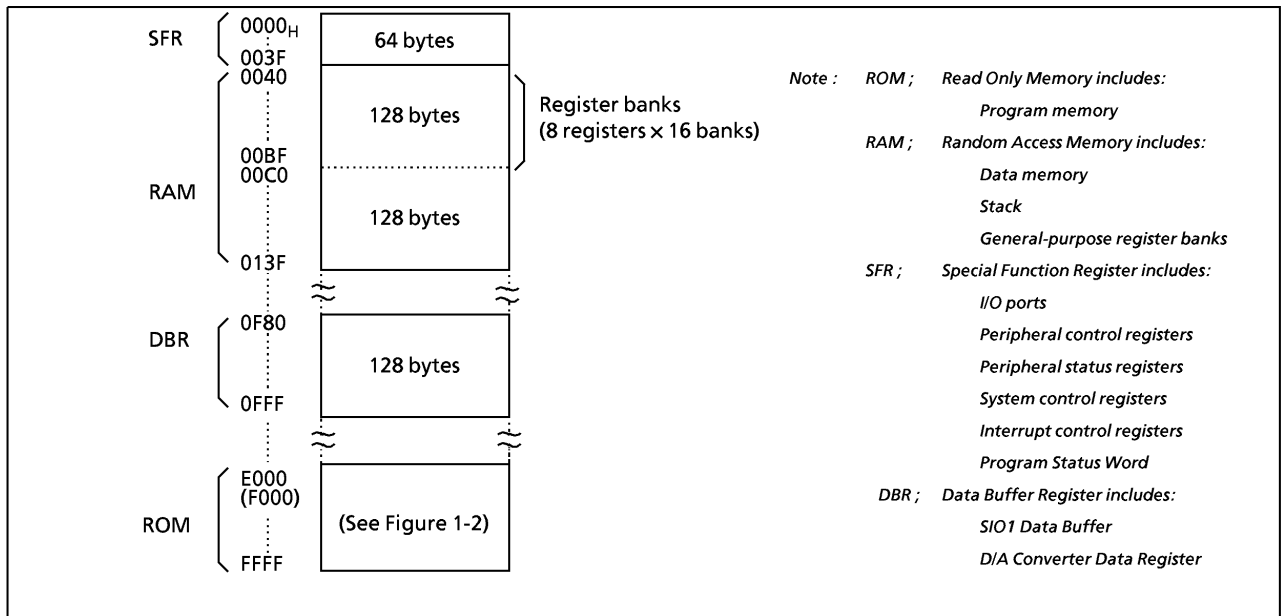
SFR
$0000_H$
003F
64 bytes

0040
128 bytes
Register banks
(8 registers × 16 banks)
00BF
00C0
RAM
128 bytes
013F

DBR
0F80
128 bytes
0FFF

ROM
E000
(F000)
(See Figure 1-2)
FFFF

Note : ROM ; Read Only Memory includes:
Program memory
RAM ; Random Access Memory includes:
Data memory
Stack
General-purpose register banks
SFR ; Special Function Register includes:
I/O ports
Peripheral control registers
Peripheral status registers
System control registers
Interrupt control registers
Program Status Word
DBR ; Data Buffer Register includes:
SIO1 Data Buffer
D/A Converter Data Register